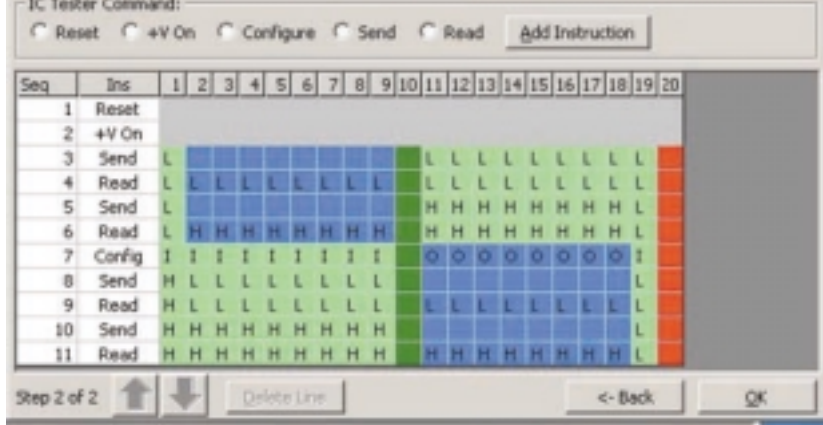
IC Tester Command:

Reset   +V On   Configure   Send   Read   Add Instruction

| Seq | Ins | 1 | 2 | 3 | 4 | 5 | 6 | 7 | 8 | 9 | 10 | 11 | 12 | 13 | 14 | 15 | 16 | 17 | 18 | 19 | 20 |
|---|---|---|---|---|---|---|---|---|---|---|---|---|---|---|---|---|---|---|---|---|---|
| 1 | Reset | | | | | | | | | | | | | | | | | | | | |
| 2 | +V On | | | | | | | | | | | | | | | | | | | | |
| 3 | Send | L | | | | | | | | | | L | L | L | L | L | L | L | L | L | |
| 4 | Read | L | L | L | L | L | L | L | L | L | | L | L | L | L | L | L | L | L | L | |
| 5 | Send | L | | | | | | | | | | H | H | H | H | H | H | H | H | L | |
| 6 | Read | L | H | H | H | H | H | H | H | H | | H | H | H | H | H | H | H | H | L | |
| 7 | Config | I | I | I | I | I | I | I | I | I | | O | O | O | O | O | O | O | O | I | |
| 8 | Send | H | L | L | L | L | L | L | L | L | | | | | | | | | | L | |
| 9 | Read | H | L | L | L | L | L | L | L | L | | L | L | L | L | L | L | L | L | L | |
| 10 | Send | H | H | H | H | H | H | H | H | H | | | | | | | | | | L | |
| 11 | Read | H | H | H | H | H | H | H | H | H | | H | H | H | H | H | H | H | H | L | |

Step 2 of 2   Delete Line   <- Back   OK